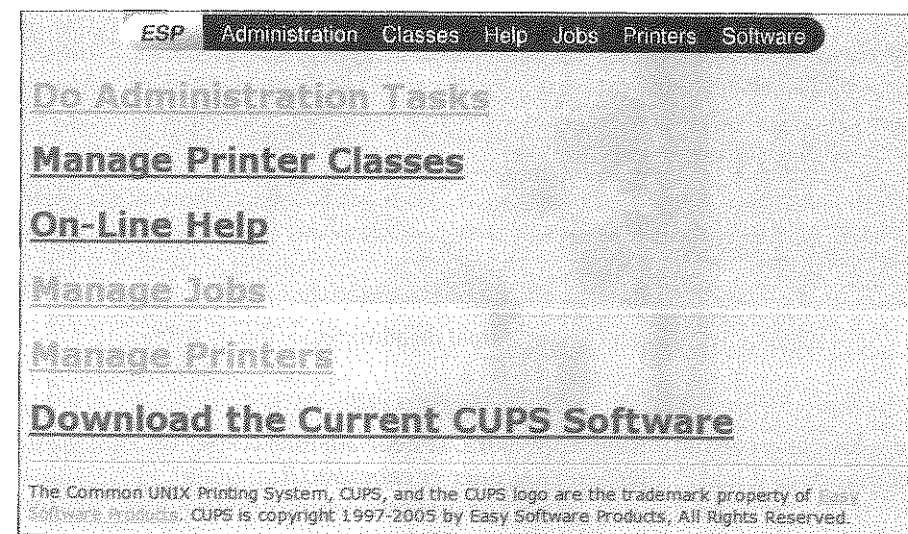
ESP Administration Classes Help Jobs Printers Software

Do Administration Tasks

Manage Printer Classes

On-Line Help

Manage Jobs

Manage Printers

Download the Current CUPS Software

The Common UNIX Printing System, CUPS, and the CUPS logo are the trademark property of Easy Software Products. CUPS is copyright 1997-2005 by Easy Software Products, All Rights Reserved.